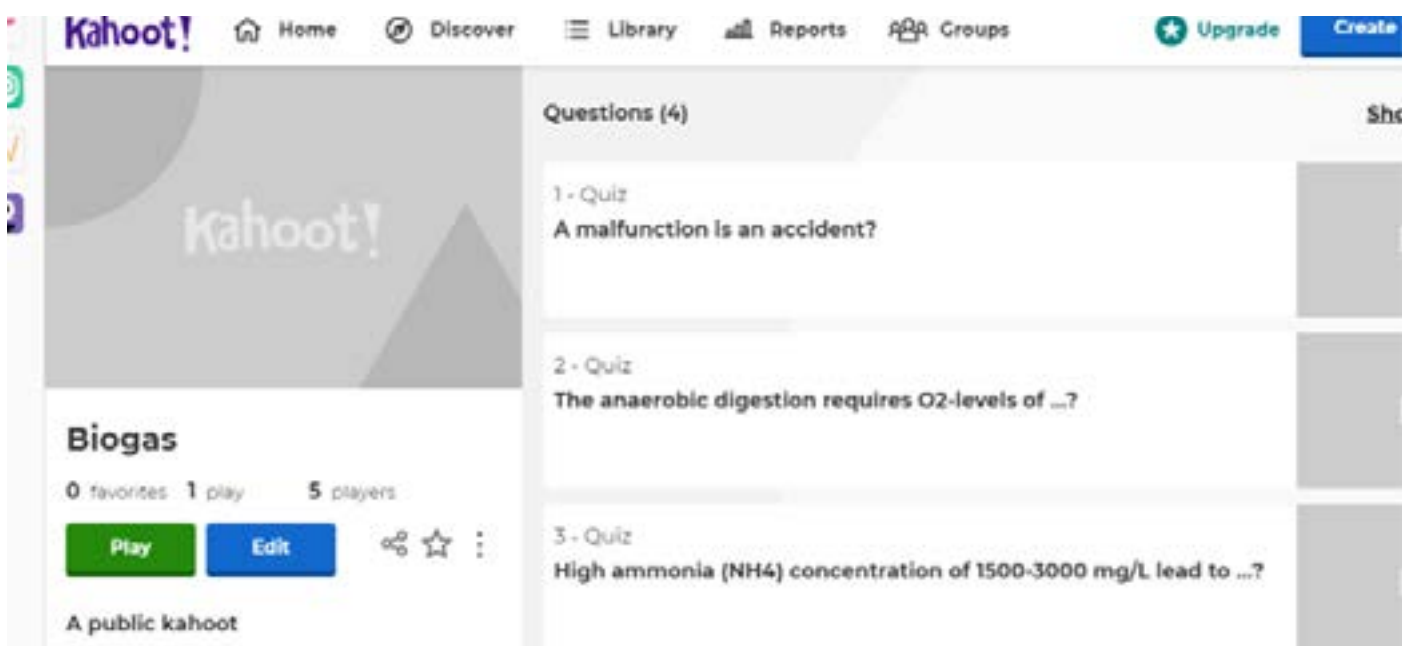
Kahoot! Home Discover Library Reports Groups Upgrade Create

Kahoot!

Biogas

0 favorites 1 play 5 players

Play Edit

A public kahoot

Questions (4)

Sh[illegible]

1 - Quiz
A malfunction is an accident?

2 - Quiz
The anaerobic digestion requires O2-levels of ...?

3 - Quiz
High ammonia (NH4) concentration of 1500-3000 mg/L lead to ...?